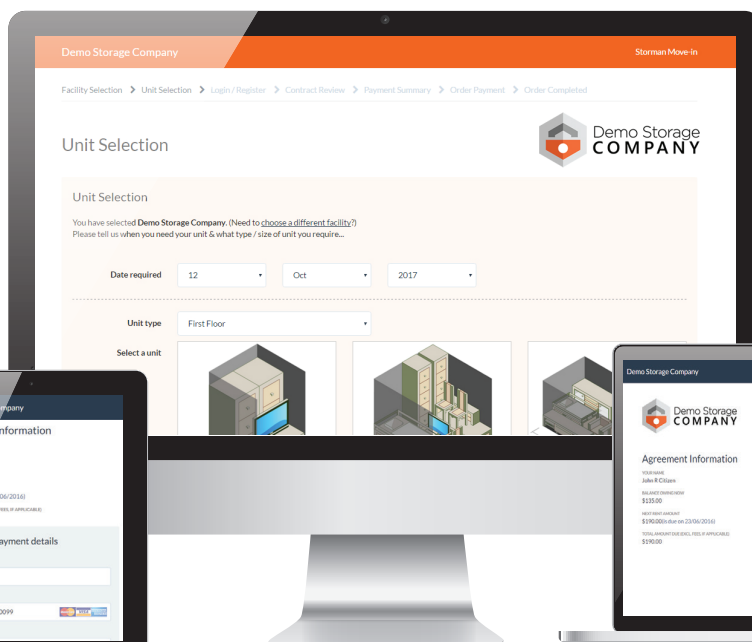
Demo Storage Company

Storman Move-in

Facility Selection > Unit Selection > Login / Register > Contract Review > Payment Summary > Order Payment > Order Completed

Unit Selection

Demo Storage COMPANY

Unit Selection

You have selected **Demo Storage Company**. (Need to choose a different facility?)
Please tell us when you need your unit & what type / size of unit you require...

Date required 12 Oct 2017

Unit type First Floor

Select a unit

ompany

nformation

06/2016)

FEES, IF APPLICABLE)

yment details

3099

Demo Storage Company

Demo Storage COMPANY

Agreement Information

YOUR NAME
John R Citizen

BALANCE OWING NOW
$135.00

NEXT RENT AMOUNT
$190.00 (is due on 23/06/2016)

TOTAL AMOUNT DUE (INCL FEES, IF APPLICABLE)
$190.00